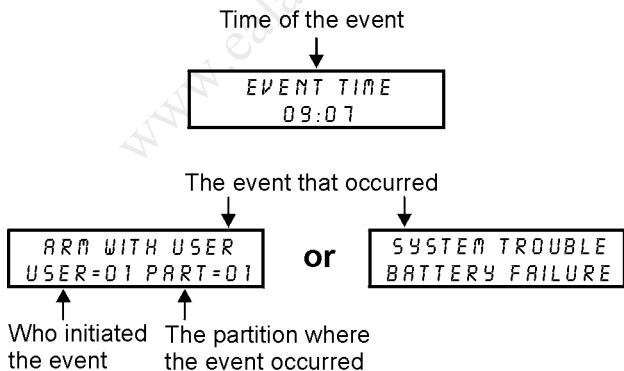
Time of the event

EVENT TIME
09:07

The event that occurred

ARM WITH USER
USER=01 PART=01

or

SYSTEM TROUBLE
BATTERY FAILURE

Who initiated the event

The partition where the event occurred

www.ea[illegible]